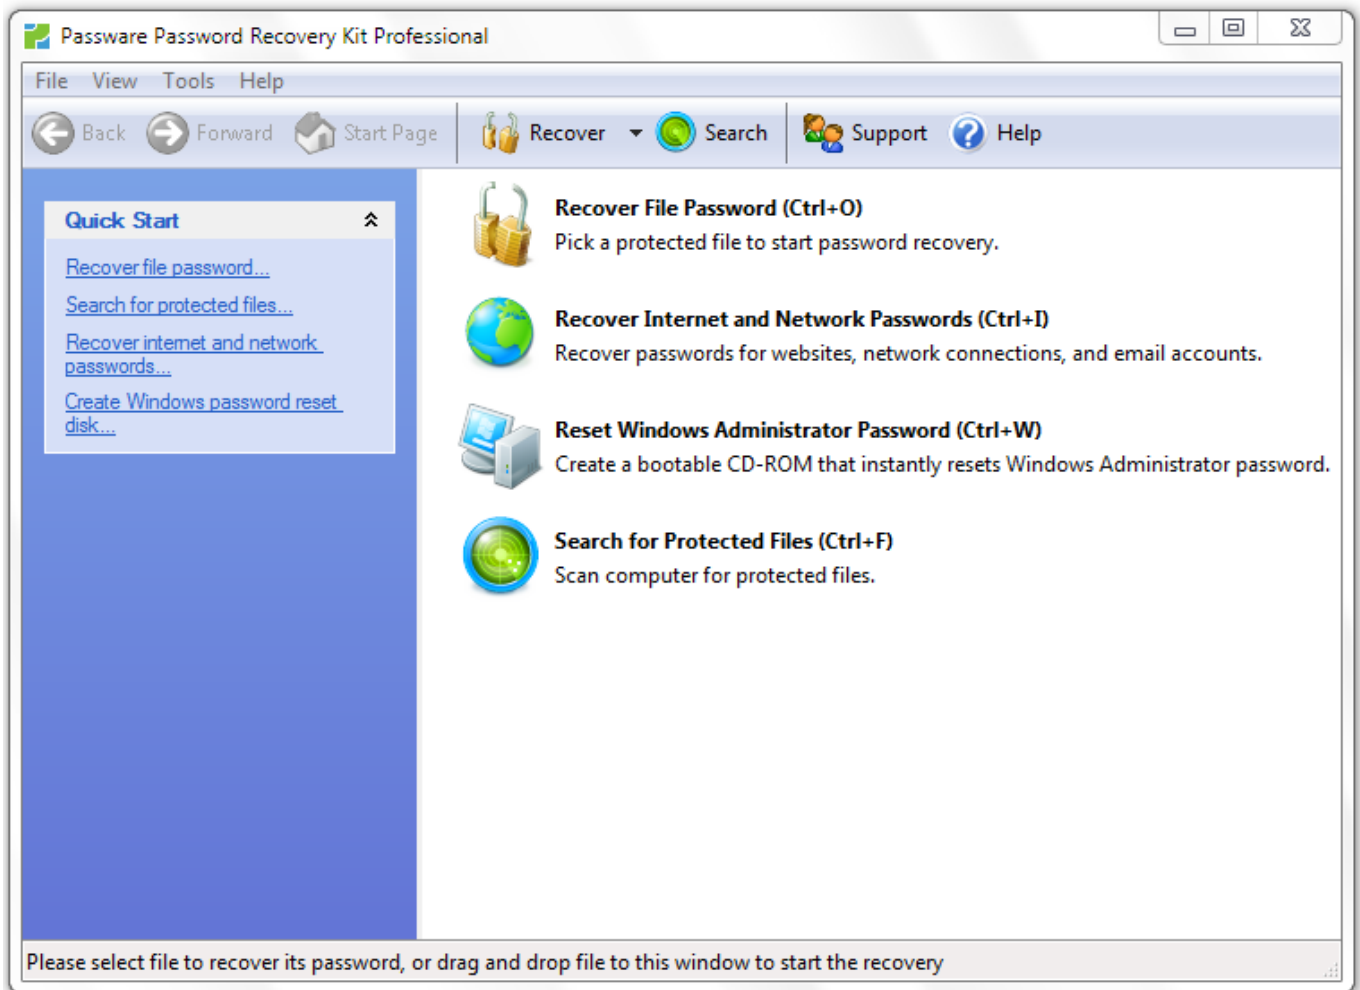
Passware Password Recovery Kit Professional

File View Tools Help

Back Forward Start Page Recover Search Support Help

Quick Start

Recover file password...

Search for protected files...

Recover internet and network passwords...

Create Windows password reset disk...

Recover File Password (Ctrl+O)
Pick a protected file to start password recovery.

Recover Internet and Network Passwords (Ctrl+I)
Recover passwords for websites, network connections, and email accounts.

Reset Windows Administrator Password (Ctrl+W)
Create a bootable CD-ROM that instantly resets Windows Administrator password.

Search for Protected Files (Ctrl+F)
Scan computer for protected files.

Please select file to recover its password, or drag and drop file to this window to start the recovery